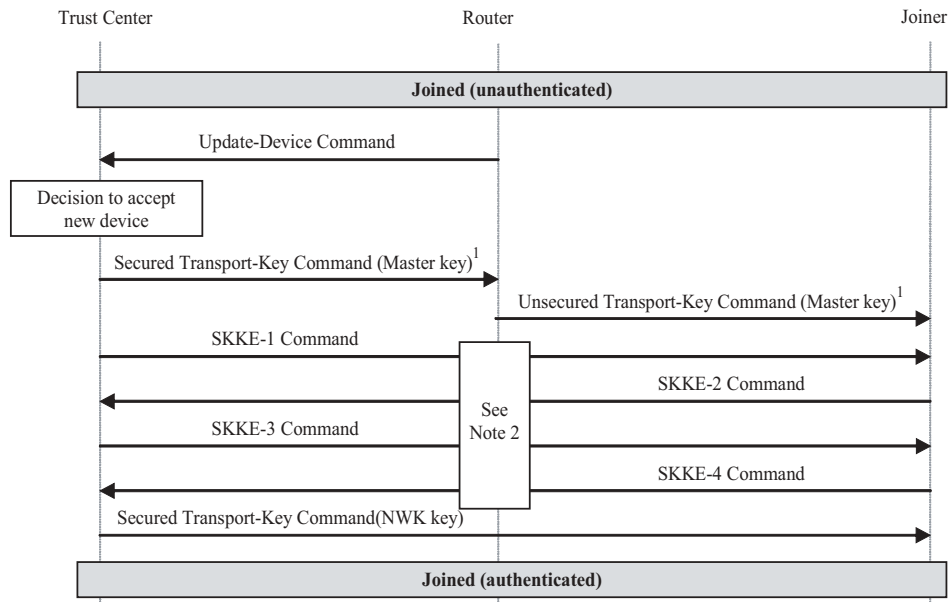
Trust Center

Router

Joiner

Joined (unauthenticated)

Update-Device Command

Decision to accept new device

Secured Transport-Key Command (Master key)$^1$

Unsecured Transport-Key Command (Master key)$^1$

SKKE-1 Command

SKKE-2 Command

See Note 2

SKKE-3 Command

SKKE-4 Command

Secured Transport-Key Command(NWK key)

Joined (authenticated)